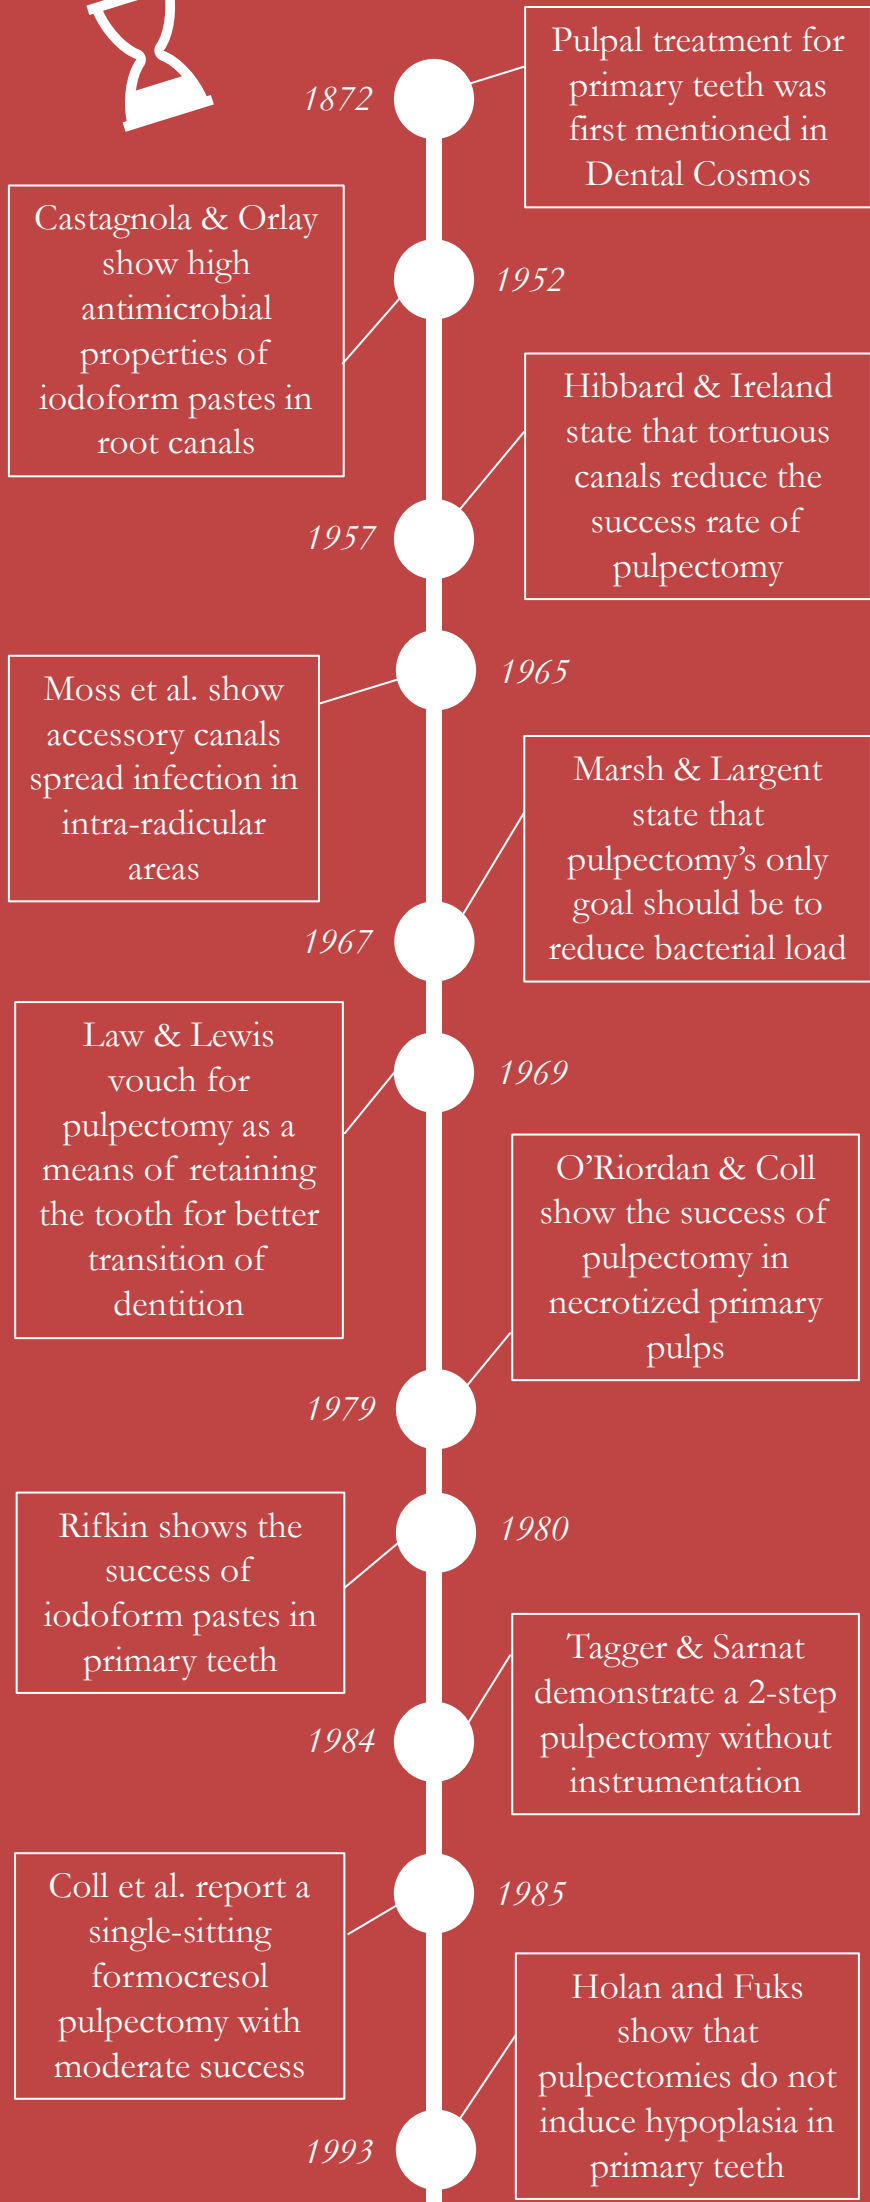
Pulpal treatment for primary teeth was first mentioned in Dental Cosmos

1872

Castagnola & Orlay show high antimicrobial properties of iodoform pastes in root canals

1952

Hibbard & Ireland state that tortuous canals reduce the success rate of pulpectomy

1957

Moss et al. show accessory canals spread infection in intra-radicular areas

1965

Marsh & Largent state that pulpectomy's only goal should be to reduce bacterial load

1967

Law & Lewis vouch for pulpectomy as a means of retaining the tooth for better transition of dentition

1969

O'Riordan & Coll show the success of pulpectomy in necrotized primary pulps

1979

Rifkin shows the success of iodoform pastes in primary teeth

1980

Tagger & Sarnat demonstrate a 2-step pulpectomy without instrumentation

1984

Coll et al. report a single-sitting formocresol pulpectomy with moderate success

1985

Holan and Fuks show that pulpectomies do not induce hypoplasia in primary teeth

1993